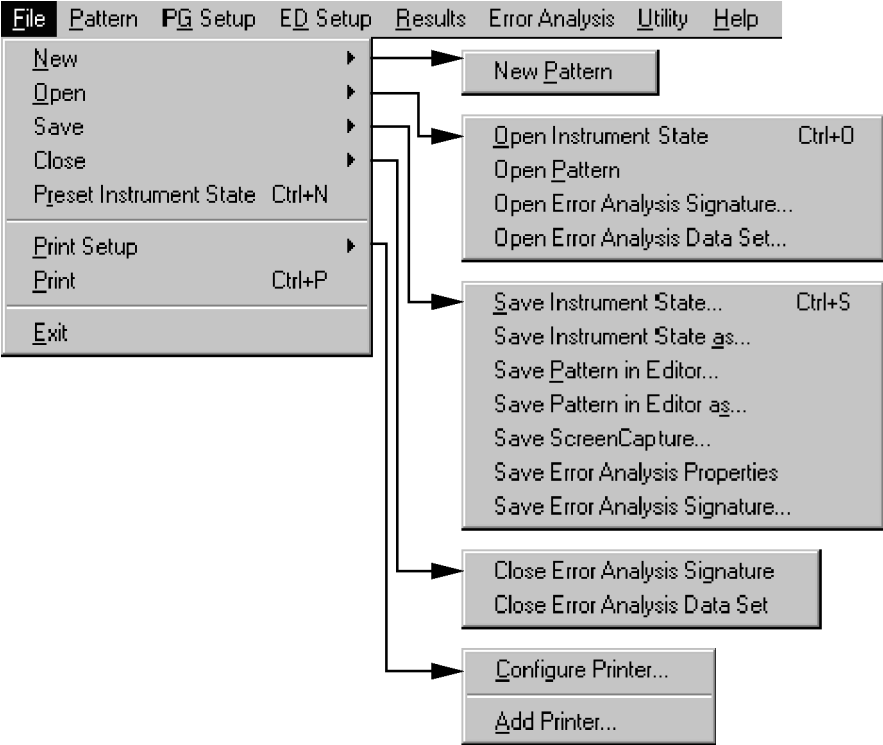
File Pattern PG Setup ED Setup Results Error Analysis Utility Help

New
Open
Save
Close
Preset Instrument State Ctrl+N
Print Setup
Print Ctrl+P
Exit

New Pattern

Open Instrument State Ctrl+O
Open Pattern
Open Error Analysis Signature...
Open Error Analysis Data Set...

Save Instrument State... Ctrl+S
Save Instrument State as...
Save Pattern in Editor...
Save Pattern in Editor as...
Save ScreenCapture...
Save Error Analysis Properties
Save Error Analysis Signature...

Close Error Analysis Signature
Close Error Analysis Data Set

Configure Printer...
Add Printer...